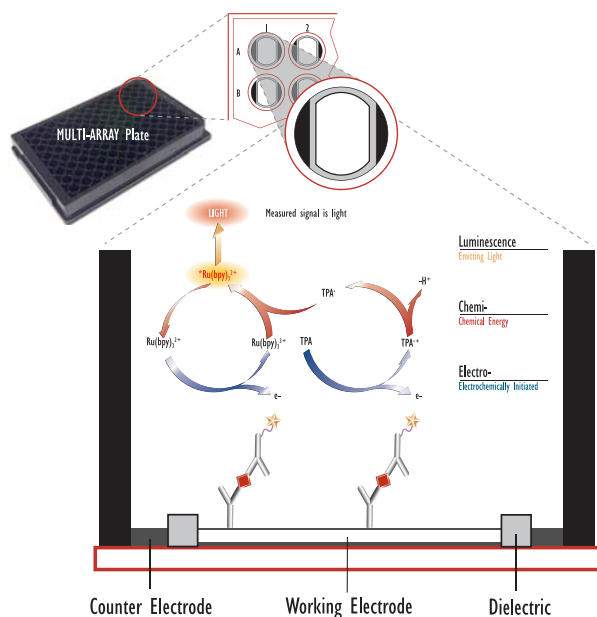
1
2
A
B
MULTI-ARRAY Plate

LIGHT
Measured signal is light

Luminescence
Emitting Light

Chemi-
Chemical Energy

Electro-
Electrochemically Initiated

$*Ru(bpy)_3^{2+}$
$Ru(bpy)_3^{2+}$
$Ru(bpy)_3^{3+}$
e-
TPA·
$-H^+$
TPA
$TPA^{·+}$
e-

Counter Electrode
Working Electrode
Dielectric